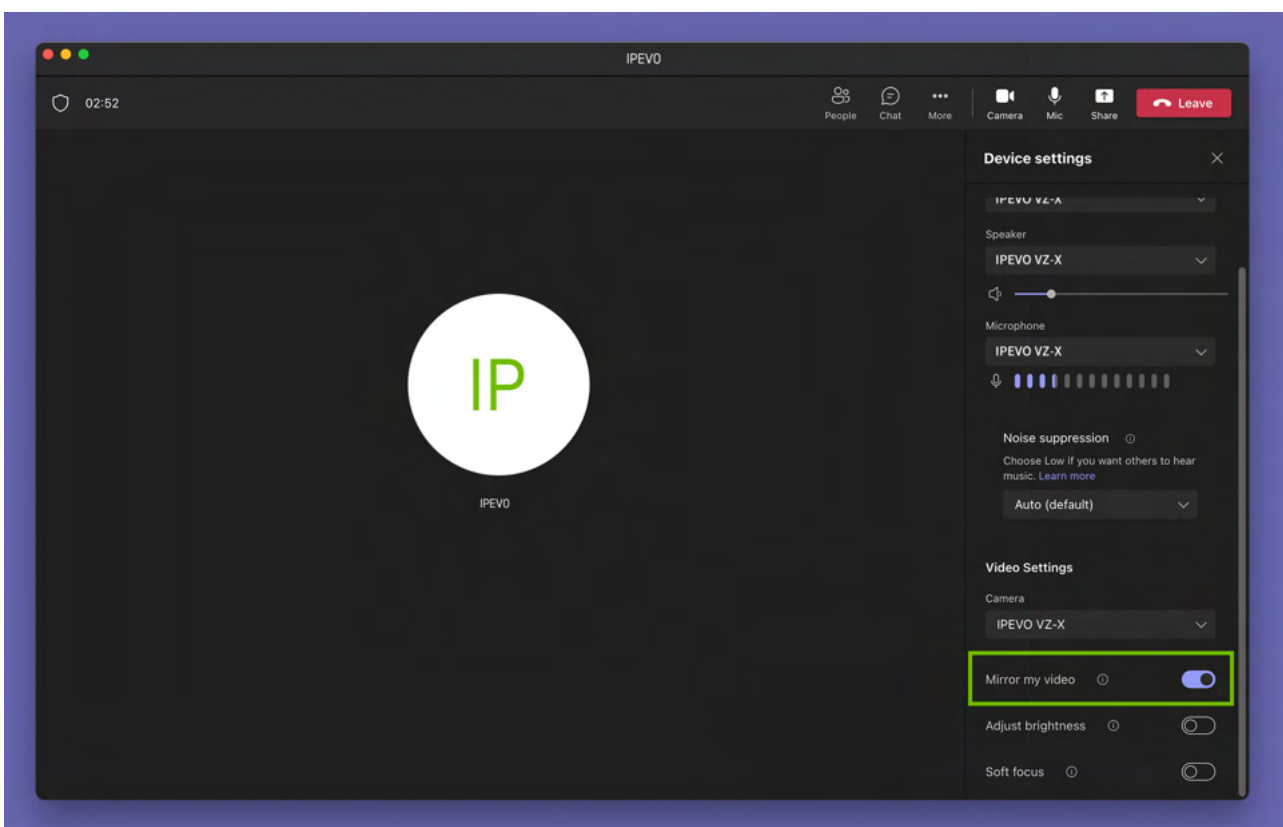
IPEVO

02:52

People Chat More Camera Mic Share Leave

IP

IPEVO

Device settings

IPEVO VZ-X

Speaker

IPEVO VZ-X

Microphone

IPEVO VZ-X

Noise suppression

Choose Low if you want others to hear music. Learn more

Auto (default)

Video Settings

Camera

IPEVO VZ-X

Mirror my video

Adjust brightness

Soft focus